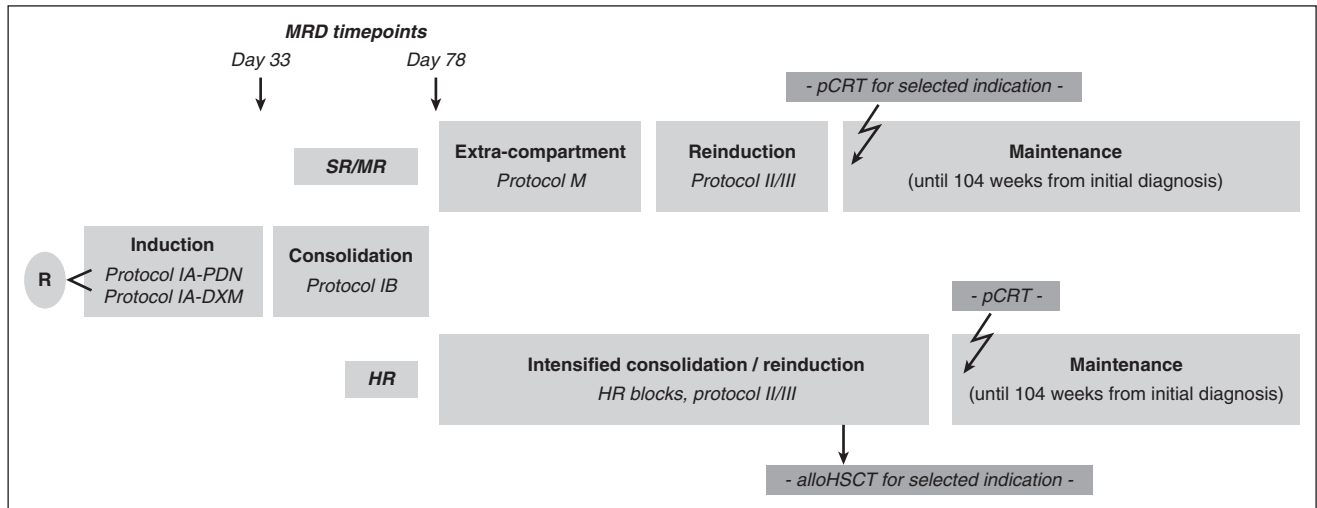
MRD timepoints

Day 33

Day 78

- pCRT for selected indication -

SR/MR

Extra-compartment
Protocol M

Reinduction
Protocol II/III

Maintenance
(until 104 weeks from initial diagnosis)

R

Induction
Protocol IA-PDN
Protocol IA-DXM

Consolidation
Protocol IB

- pCRT -

HR

Intensified consolidation / reinduction
HR blocks, protocol II/III

Maintenance
(until 104 weeks from initial diagnosis)

- alloHSCT for selected indication -